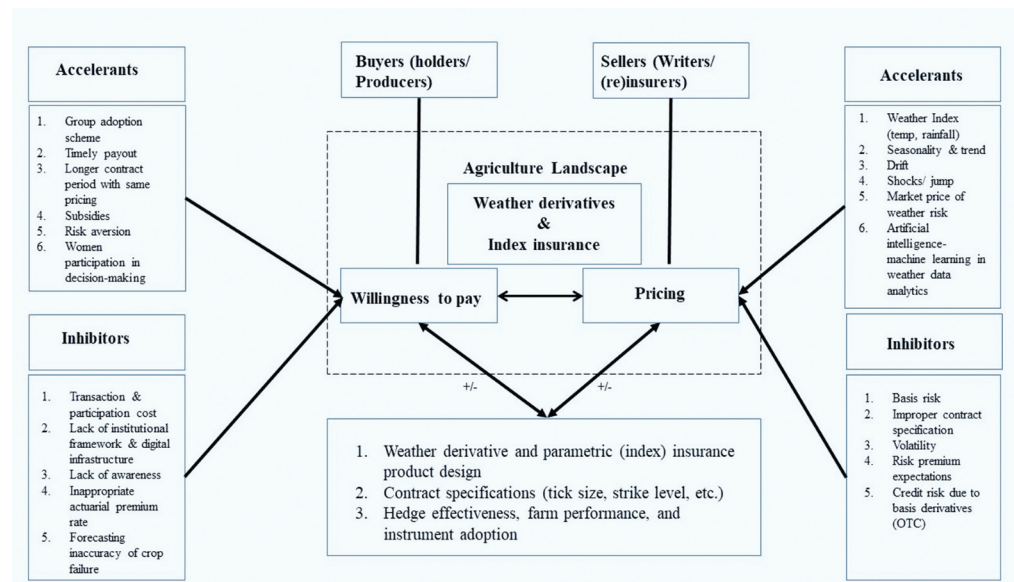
Accelerants

1. Group adoption scheme
2. Timely payout
3. Longer contract period with same pricing
4. Subsidies
5. Risk aversion
6. Women participation in decision-making

Inhibitors

1. Transaction & participation cost
2. Lack of institutional framework & digital infrastructure
3. Lack of awareness
4. Inappropriate actuarial premium rate
5. Forecasting inaccuracy of crop failure

Buyers (holders/ Producers)

Sellers (Writers/ (re)insurers)

Agriculture Landscape

Weather derivatives & Index insurance

Willingness to pay

Pricing

+/-

+/-

1. Weather derivative and parametric (index) insurance product design
2. Contract specifications (tick size, strike level, etc.)
3. Hedge effectiveness, farm performance, and instrument adoption

Accelerants

1. Weather Index (temp, rainfall)
2. Seasonality & trend
3. Drift
4. Shocks/ jump
5. Market price of weather risk
6. Artificial intelligence-machine learning in weather data analytics

Inhibitors

1. Basis risk
2. Improper contract specification
3. Volatility
4. Risk premium expectations
5. Credit risk due to basis derivatives (OTC)